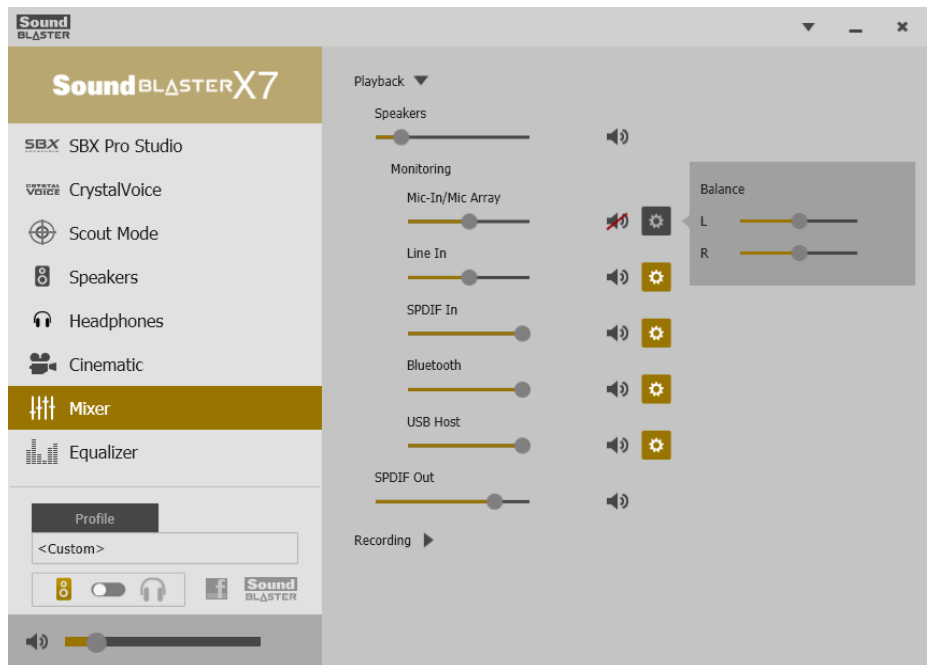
Sound BLASTER

Sound BLASTER X7

SBX SBX Pro Studio

CRYSTAL VOICE CrystalVoice

Scout Mode

Speakers

Headphones

Cinematic

Mixer

Equalizer

Profile

<Custom>

Sound BLASTER

Playback

Speakers

Monitoring

Mic-In/Mic Array

Line In

SPDIF In

Bluetooth

USB Host

SPDIF Out

Recording

Balance

L

R